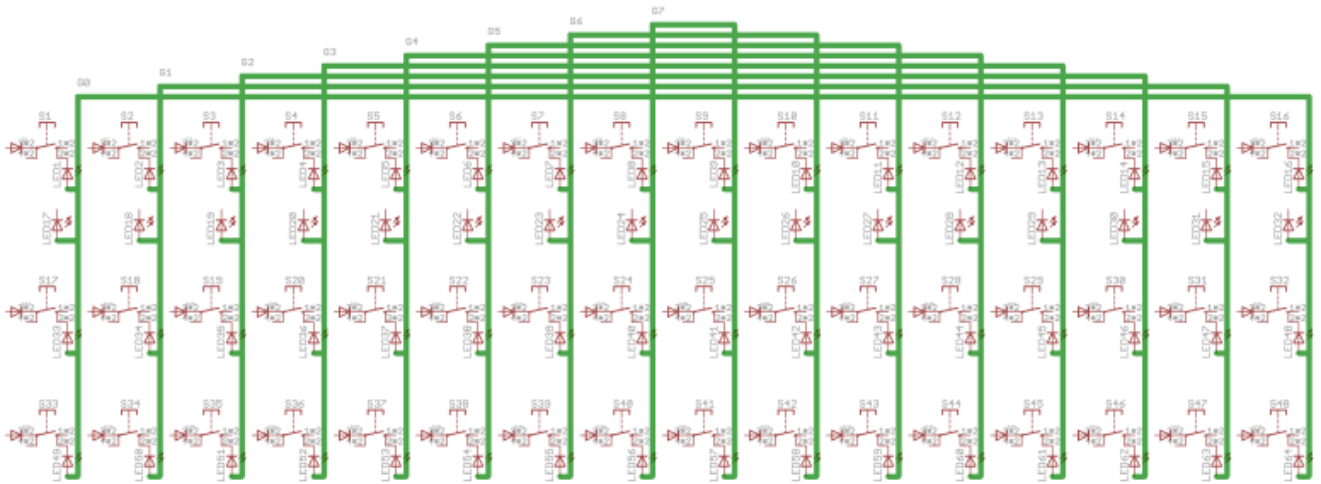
S7
S6
S5
S4
S3
S2
S1
S0

S1 S2 S3 S4 S5 S6 S7 S8 S9 S10 S11 S12 S13 S14 S15 S16

LED1 LED2 LED3 LED4 LED5 LED6 LED7 LED8 LED9 LED10 LED11 LED12 LED13 LED14 LED15 LED16

LED17 LED18 LED19 LED20 LED21 LED22 LED23 LED24 LED25 LED26 LED27 LED28 LED29 LED30 LED31 LED32

S17 S18 S19 S20 S21 S22 S23 S24 S25 S26 S27 S28 S29 S30 S31 S32

LED33 LED34 LED35 LED36 LED37 LED38 LED39 LED40 LED41 LED42 LED43 LED44 LED45 LED46 LED47 LED48

S33 S34 S35 S36 S37 S38 S39 S40 S41 S42 S43 S44 S45 S46 S47 S48

LED49 LED50 LED51 LED52 LED53 LED54 LED55 LED56 LED57 LED58 LED59 LED60 LED61 LED62 LED63 LED64